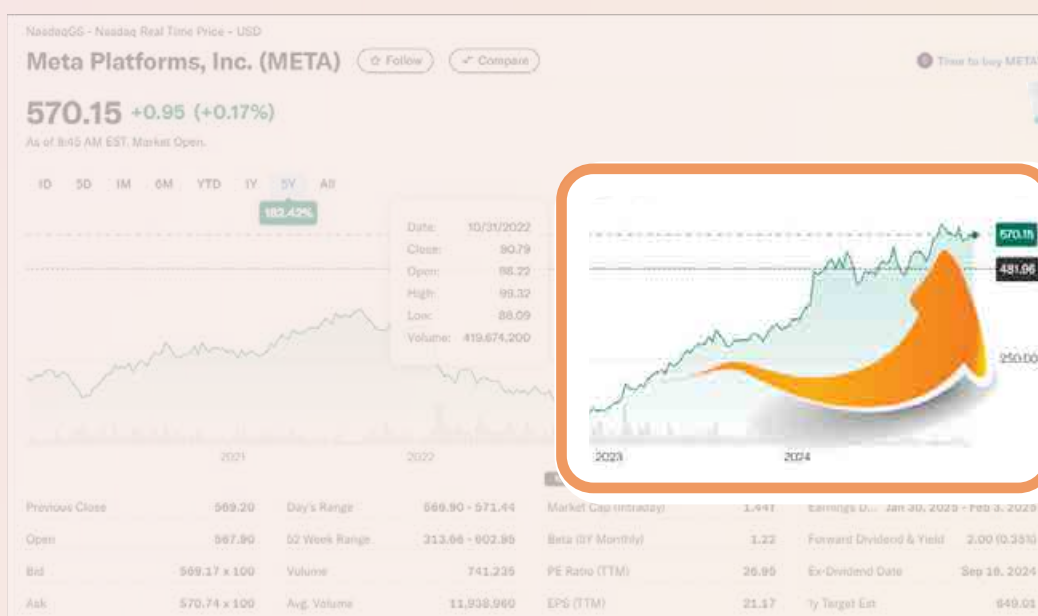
NasdaqGS - Nasdaq Real Time Price - USD

Meta Platforms, Inc. (META) ☆ Follow ✓ Compare

Time to buy META

570.15 +0.95 (+0.17%)

As of 8:45 AM EST. Market Open.

1D 5D 1M 6M YTD 1Y 5Y All

182.42%

| Date: | 10/31/2022 |
|---|---|
| Close: | 90.79 |
| Open: | 98.22 |
| High: | 99.32 |
| Low: | 88.09 |
| Volume: | 419,674,200 |

570.15

481.06

250.00

2021 2022 2023 2024

| Previous Close | 569.20 | Day's Range | 566.90 - 571.44 | Market Cap (intraday) | 1.441 | Earnings D... | Jan 30, 2025 - Feb 3, 2025 |
|---|---|---|---|---|---|---|---|
| Open | 567.90 | 52 Week Range | 313.66 - 602.95 | Beta (5Y Monthly) | 1.22 | Forward Dividend & Yield | 2.00 (0.35%) |
| Bid | 569.17 x 100 | Volume | 741,235 | PE Ratio (TTM) | 26.95 | Ex-Dividend Date | Sep 16, 2024 |
| Ask | 570.74 x 100 | Avg. Volume | 11,938,960 | EPS (TTM) | 21.17 | 1y Target Est | 649.01 |